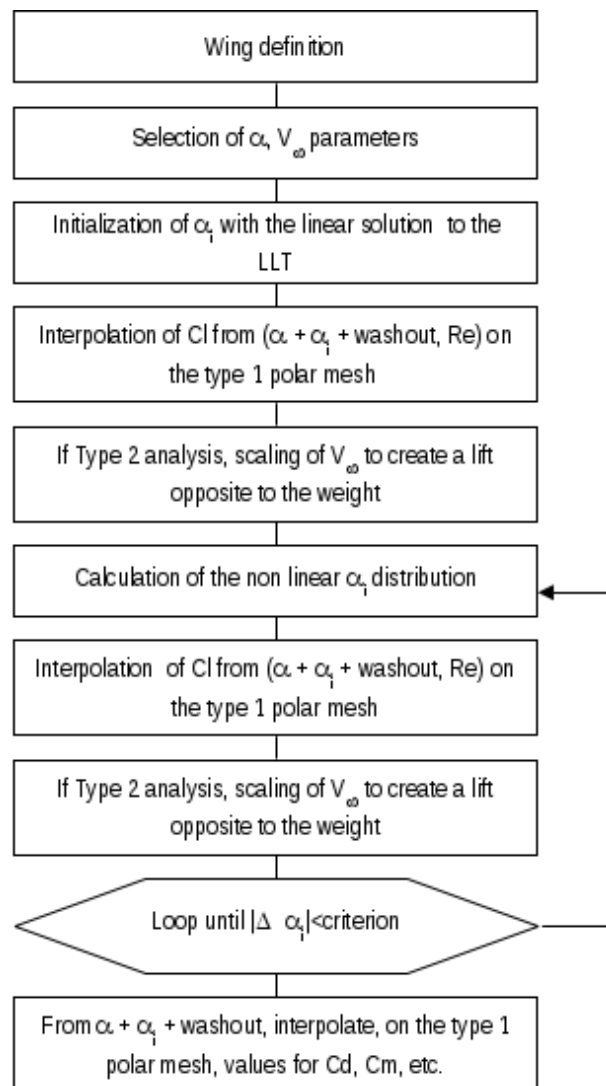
Wing definition

Selection of $\alpha$, $V_\infty$ parameters

Initialization of $\alpha_i$ with the linear solution to the LLT

Interpolation of Cl from ($\alpha + \alpha_i$ + washout, Re) on the type 1 polar mesh

If Type 2 analysis, scaling of $V_\infty$ to create a lift opposite to the weight

Calculation of the non linear $\alpha_i$ distribution

Interpolation of Cl from ($\alpha + \alpha_i$ + washout, Re) on the type 1 polar mesh

If Type 2 analysis, scaling of $V_\infty$ to create a lift opposite to the weight

Loop until $|\Delta \alpha_i|$<criterion

From $\alpha + \alpha_i$ + washout, interpolate, on the type 1 polar mesh, values for Cd, Cm, etc.